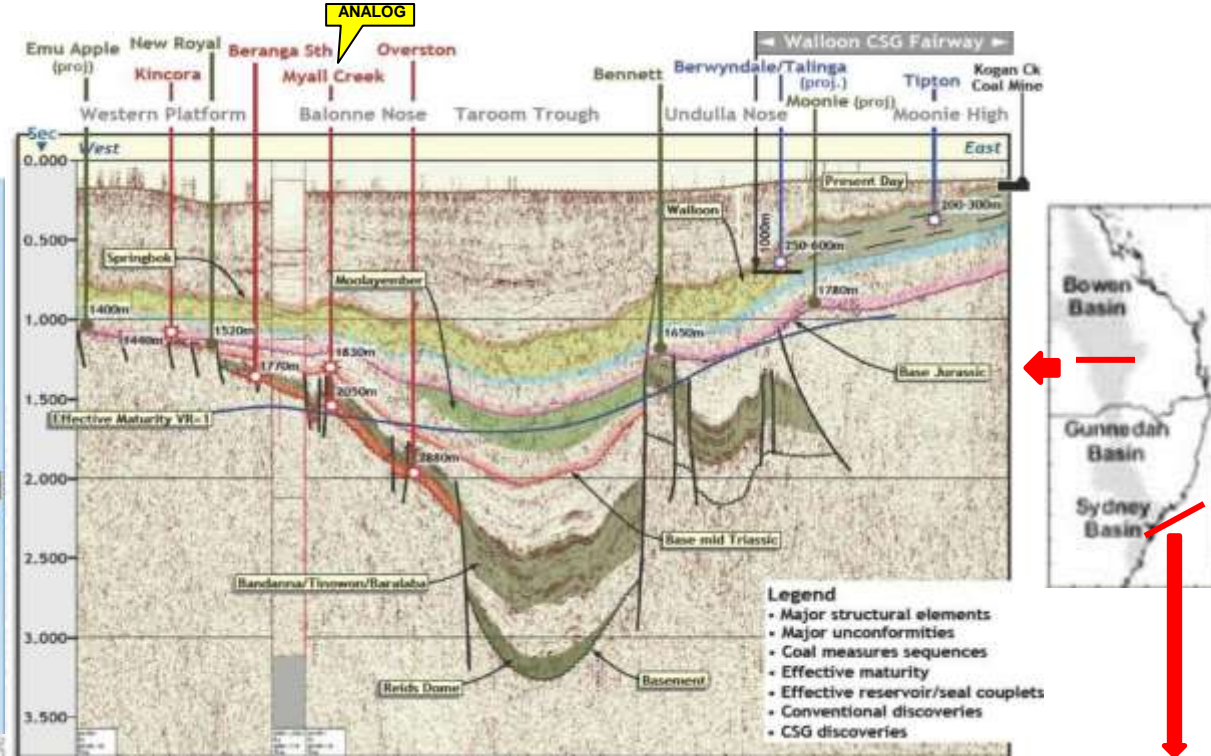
ANALOG

Emu Apple (proj)
New Royal
Kincora
Beranga 5th
Myall Creek
Overston
Bennett
Berwyndale/Talinga (proj.)
Moonie (proj)
Tipton
Kogan Ck Coal Mine

◄ Walloon CSG Fairway ►

Western Platform
Balonne Nose
Taroom Trough
Undulla Nose
Moonie High

Sec
West
East

0.000
0.500
1.000
1.500
2.000
2.500
3.000
3.500

Present Day
Walloon
200-300m
1000m
250-600m
1780m
Springbok
Moolayember
1400m
1440m
1520m
1770m
1830m
2050m
2880m
1650m
Base Jurassic
Effective Maturity VR=1
Base mid Triassic
Bandanna/Tinowon/Baralaba
Reids Dome
Basement

Legend
• Major structural elements
• Major unconformities
• Coal measures sequences
• Effective maturity
• Effective reservoir/seal couplets
• Conventional discoveries
• CSG discoveries

Bowen Basin
Gunnedah Basin
Sydney Basin